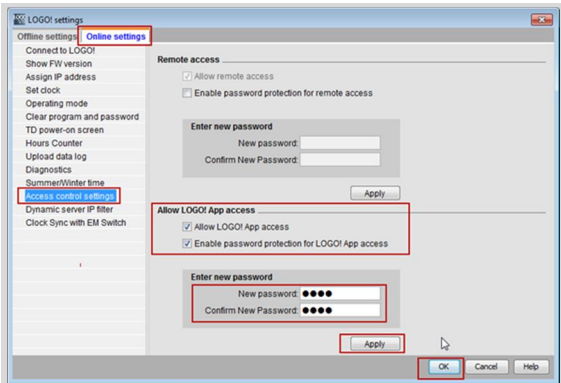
LOGO! settings

Offline settings | Online settings

Connect to LOGO!
Show FW version
Assign IP address
Set clock
Operating mode
Clear program and password
TD power-on screen
Hours Counter
Upload data log
Diagnostics
Summer/Winter time
Access control settings
Dynamic server IP filter
Clock Sync with EM Switch

Remote access

Allow remote access

Enable password protection for remote access

Enter new password

New password:

Confirm New Password:

Apply

Allow LOGO! App access

Allow LOGO! App access

Enable password protection for LOGO! App access

Enter new password

New password: ●●●●

Confirm New Password: ●●●●

Apply

OK | Cancel | Help